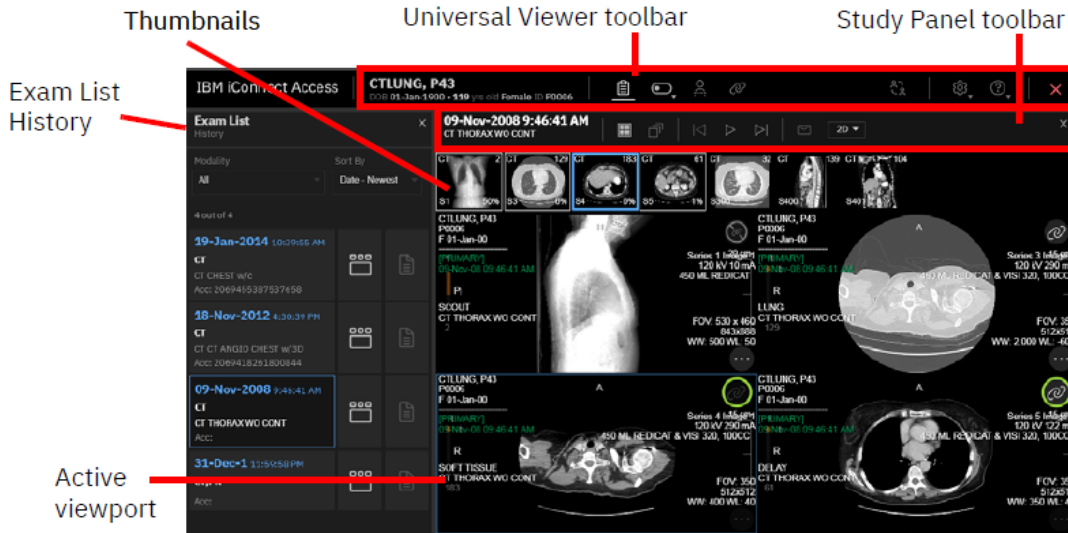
Thumbnails

Universal Viewer toolbar

Study Panel toolbar

Exam List History

IBM iConnect Access

CTLUNG, P43
DOB 01-Jan-1900 • 119 yrs old Female ID P0006

Exam List
History

Modality
All

Sort By
Date - Newest

4 out of 4

19-Jan-2014 10:29:55 AM
CT
CT CHEST w/c
Acc: 2069455387537658

18-Nov-2012 4:30:39 PM
CT
CT CT ANGIO CHEST w/3D
Acc: 2069418261800844

09-Nov-2008 9:46:41 AM
CT
CT THORAX WO CONT
Acc:

31-Dec-1 11:59:58 PM

Acc:

09-Nov-2008 9:46:41 AM
CT THORAX WO CONT

2D

CT 2
S1 50%
CT 129
S3 0%
CT 183
S4 0%
CT 61
S5 1%
CT 32
CT 139
S400
CT 104
S401

CTLUNG, P43
P0006
F 01-Jan-00
[PRIMARY]
09-Nov-08 09:46:41 AM
P
SCOUT
CT THORAX WO CONT
2
Series 1 Image 1
120 kV 10 mA
450 ML REDICAT
FOV: 530 x 460
843x888
WW: 500 WL: 50

CTLUNG, P43
P0006
F 01-Jan-00
[PRIMARY]
09-Nov-08 09:46:41 AM
A
R
LUNG
CT THORAX WO CONT
129
Series 3 Image
120 kV 290 m
450 ML REDICAT & VISI 320, 100CC
FOV: 35
512x51
WW: 2,000 WL: -6

CTLUNG, P43
P0006
F 01-Jan-00
[PRIMARY]
09-Nov-08 09:46:41 AM
A
R
SOFT TISSUE
CT THORAX WO CONT
183
Series 4 Image
120 kV 290 mA
450 ML REDICAT & VISI 320, 100CC
FOV: 350
512x512
WW: 400 WL: 40

CTLUNG, P43
P0006
F 01-Jan-00
[PRIMARY]
09-Nov-08 09:46:41 AM
A
R
DELAY
CT THORAX WO CONT
61
Series 5 Image
120 kV 122 m
450 ML REDICAT & VISI 320, 100CC
FOV: 35
512x51
WW: 350 WL: 4

Active viewport